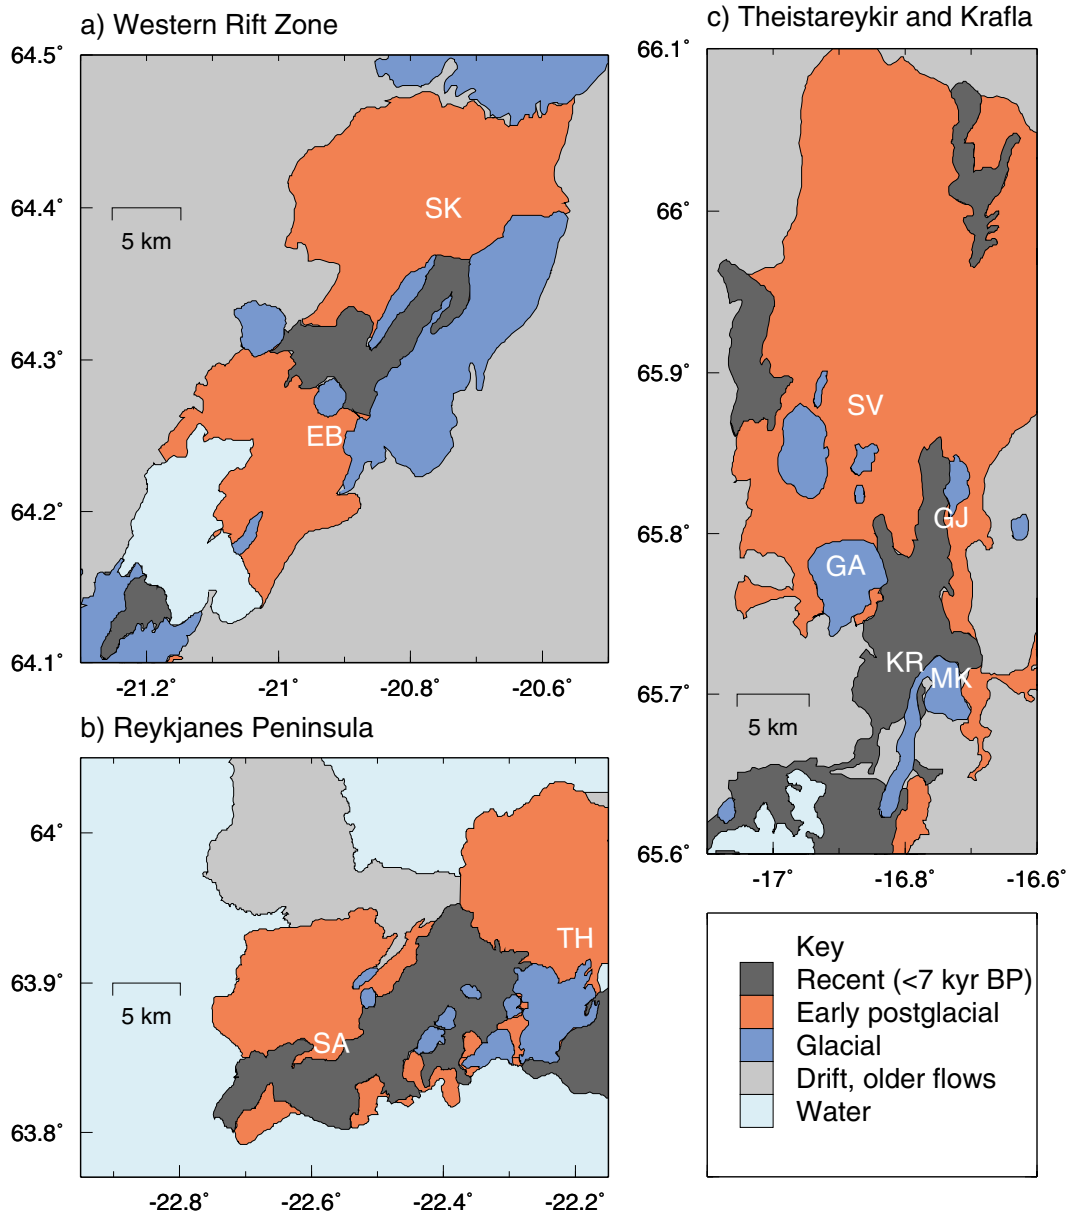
a) Western Rift Zone

64.5˚
64.4˚
64.3˚
64.2˚
64.1˚

5 km

SK
EB

-21.2˚ -21˚ -20.8˚ -20.6˚

b) Reykjanes Peninsula

64˚
63.9˚
63.8˚

5 km

TH
SA

-22.8˚ -22.6˚ -22.4˚ -22.2˚

c) Theistareykir and Krafla

66.1˚
66˚
65.9˚
65.8˚
65.7˚
65.6˚

SV
GJ
GA
KR
MK

5 km

-17˚ -16.8˚ -16.6˚

Key
Recent (<7 kyr BP)
Early postglacial
Glacial
Drift, older flows
Water